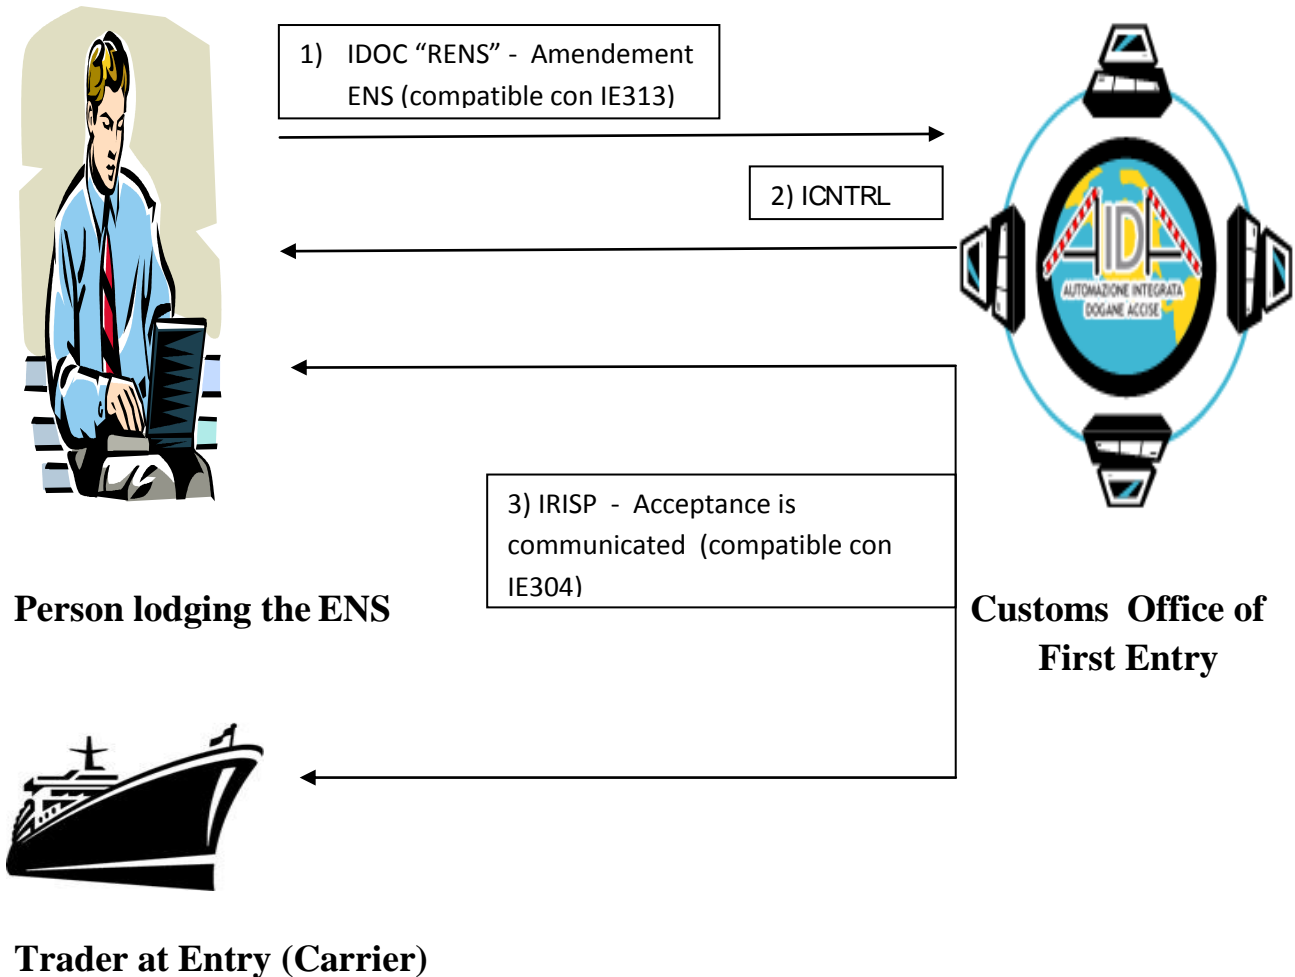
1) IDOC “RENS” - Amendement ENS (compatible con IE313)

2) ICNTRL

AIDA
AUTOMAZIONE INTEGRATA DOGANE ACCISE

3) IRISP - Acceptance is communicated (compatible con IE304)

Person lodging the ENS

Customs Office of First Entry

Trader at Entry (Carrier)